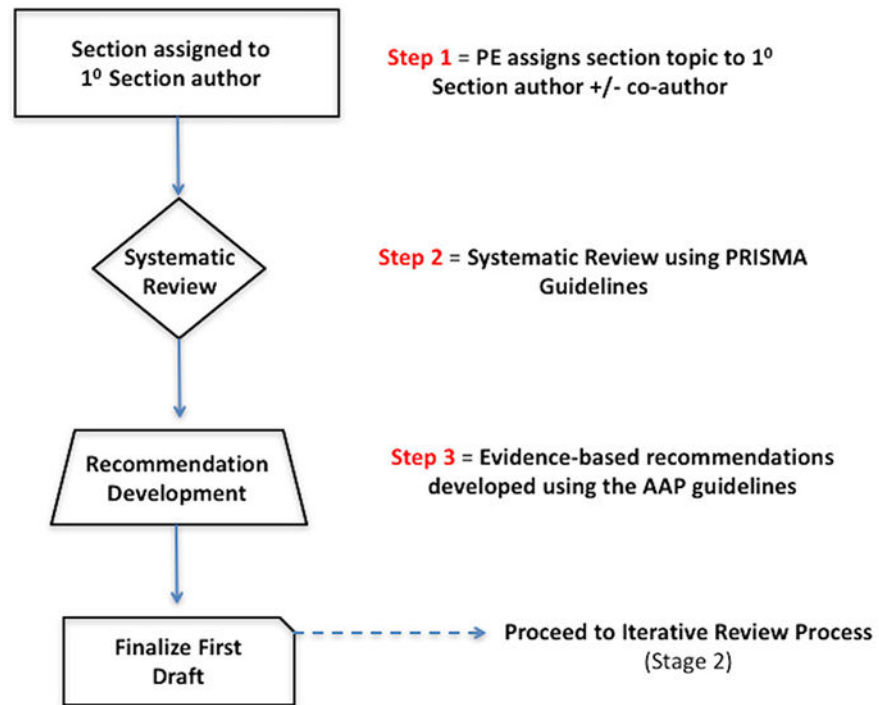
Section assigned to $1^0$ Section author

Step 1 = PE assigns section topic to $1^0$ Section author +/- co-author

Systematic Review

Step 2 = Systematic Review using PRISMA Guidelines

Recommendation Development

Step 3 = Evidence-based recommendations developed using the AAP guidelines

Finalize First Draft

Proceed to Iterative Review Process (Stage 2)